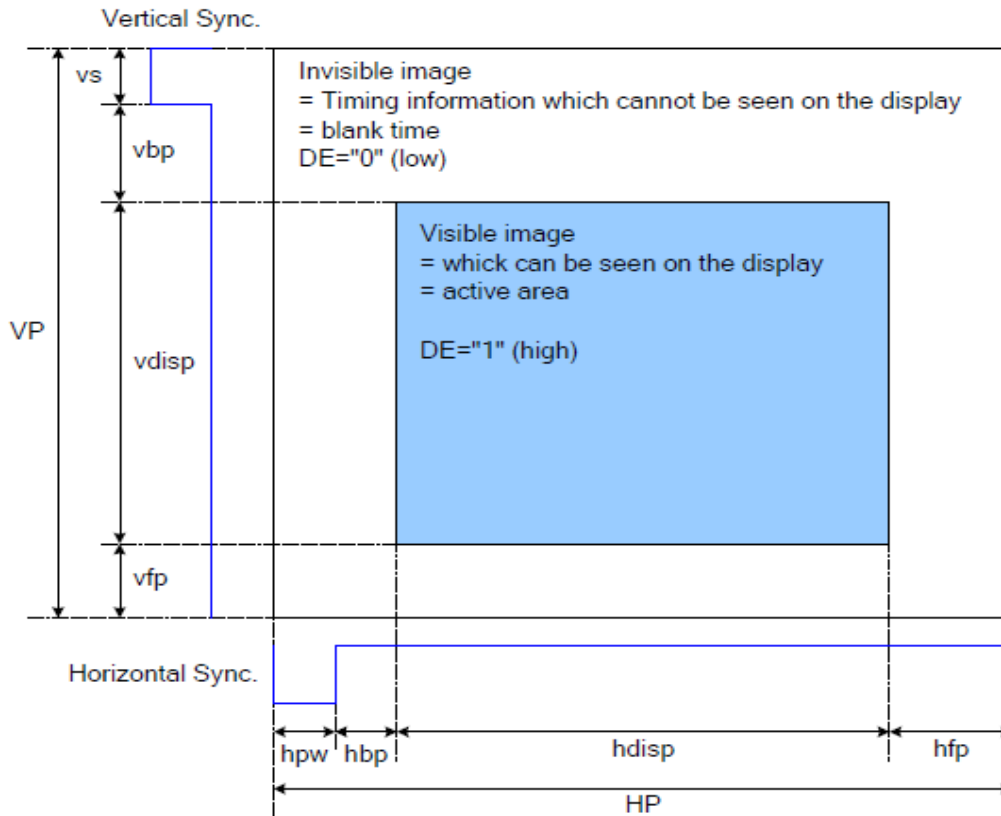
Vertical Sync.

vs

vbp

VP

vdisp

vfp

Invisible image
= Timing information which cannot be seen on the display
= blank time
DE="0" (low)

Visible image
= whick can be seen on the display
= active area

DE="1" (high)

Horizontal Sync.

hpw

hbp

hdisp

hfp

HP